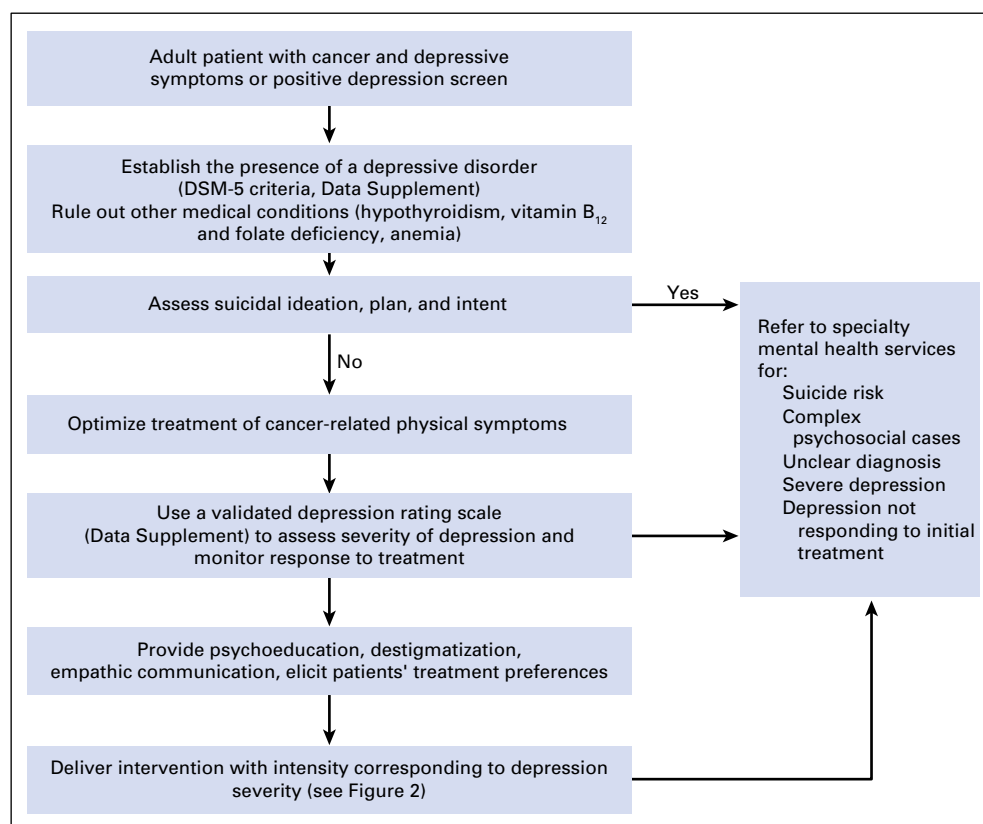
Adult patient with cancer and depressive symptoms or positive depression screen

Establish the presence of a depressive disorder (DSM-5 criteria, Data Supplement)
Rule out other medical conditions (hypothyroidism, vitamin $B_{12}$ and folate deficiency, anemia)

Assess suicidal ideation, plan, and intent

Yes

No

Optimize treatment of cancer-related physical symptoms

Use a validated depression rating scale (Data Supplement) to assess severity of depression and monitor response to treatment

Provide psychoeducation, destigmatization, empathic communication, elicit patients' treatment preferences

Deliver intervention with intensity corresponding to depression severity (see Figure 2)

Refer to specialty mental health services for:
Suicide risk
Complex psychosocial cases
Unclear diagnosis
Severe depression
Depression not responding to initial treatment